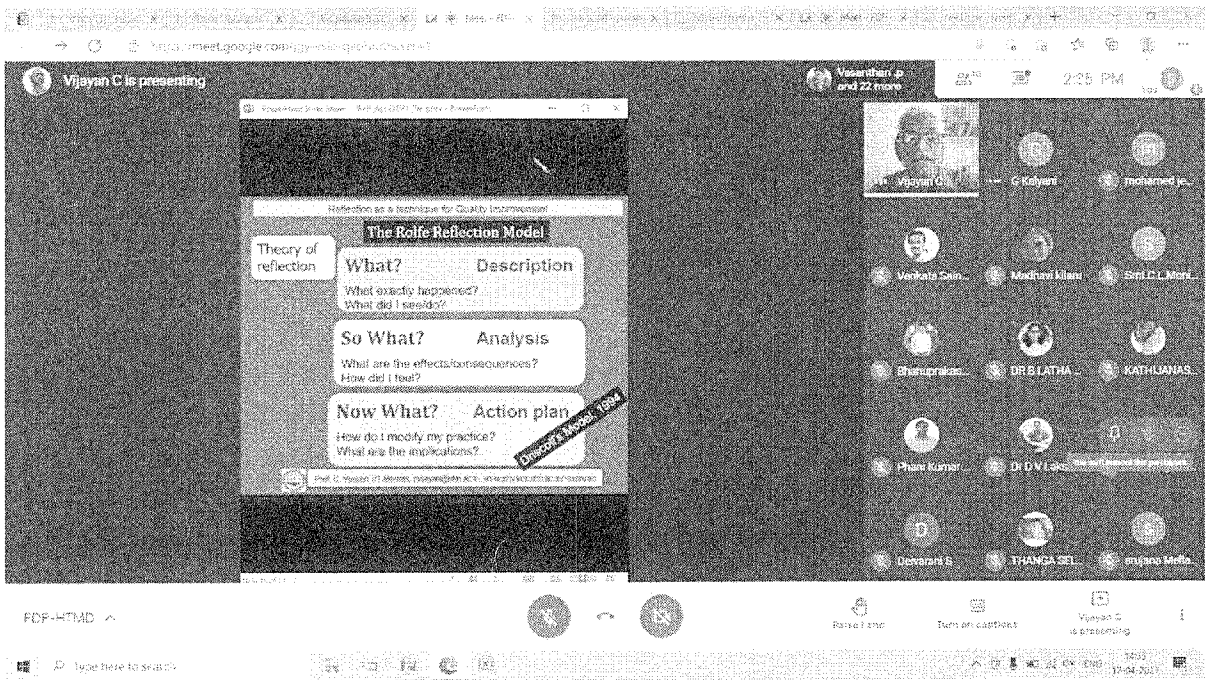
https://meet.google.com/

Vijayan C is presenting

Vasanthan p and 22 more

2:25 PM

Reflection as a technique for Quality Improvement

The Rolfe Reflection Model

Theory of reflection

What? Description

What exactly happened? What did I see/do?

So What? Analysis

What are the effects/consequences? How did I feel?

Now What? Action plan

How do I modify my practice? What are the implications?

Driscoll's Model, 1994

Prof. C. Vijayan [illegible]

Vijayan C

G Kalyani

mohamed je...

Venkata Sari...

Madhuri Kilari

Smt.C.L.Moni...

Bhanuprakas...

DR S LATHA...

KATHIJANAS...

Pham Kumar...

Dr D V Laks...

Devarani S

THANGA SEL...

anjana Melle...

FDP-HTMD ^

Raise hand

Turn on captions

Vijayan C is presenting

Type here to search